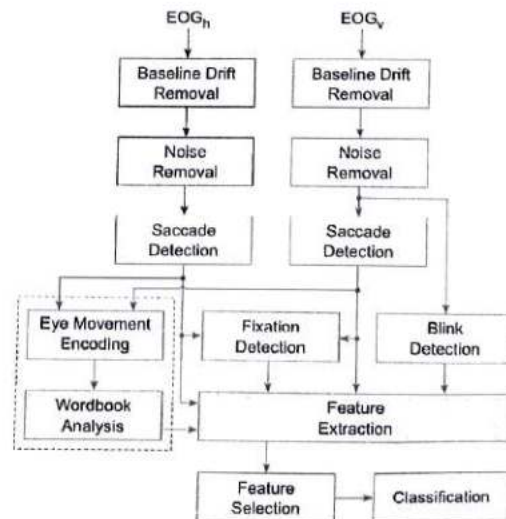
$EOG_h$

$EOG_v$

Baseline Drift Removal

Baseline Drift Removal

Noise Removal

Noise Removal

Saccade Detection

Saccade Detection

Eye Movement Encoding

Fixation Detection

Blink Detection

Wordbook Analysis

Feature Extraction

Feature Selection

Classification